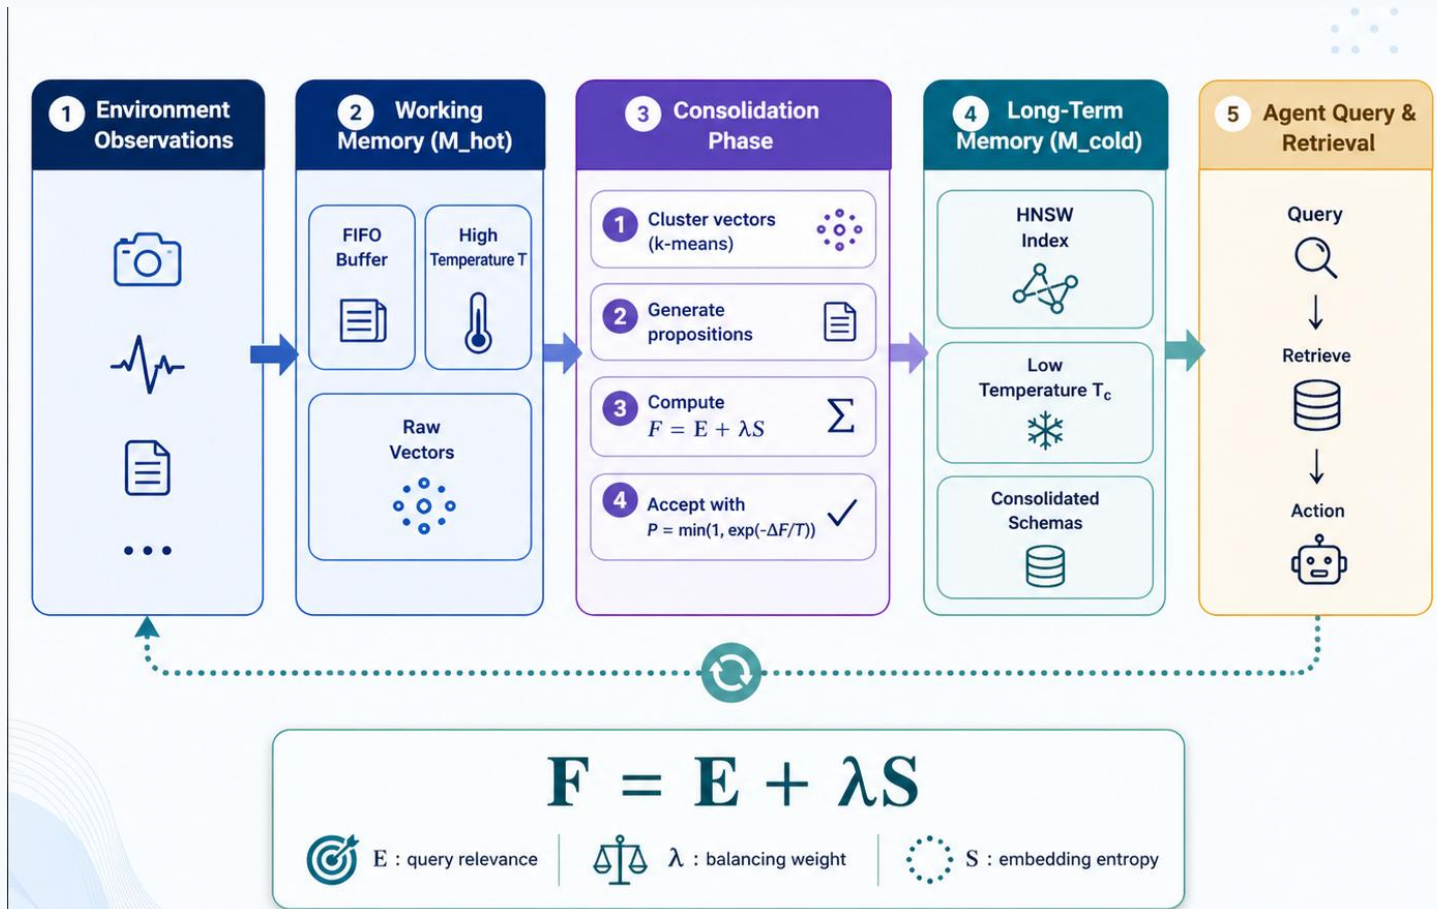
1 Environment Observations

2 Working Memory (M_hot)

FIFO Buffer

High Temperature T

Raw Vectors

3 Consolidation Phase

1 Cluster vectors (k-means)

2 Generate propositions

3 Compute $F = E + \lambda S$

4 Accept with $P = \min(1, \exp(-\Delta F/T))$

4 Long-Term Memory (M_cold)

HNSW Index

Low Temperature $T_c$

Consolidated Schemas

5 Agent Query & Retrieval

Query

Retrieve

Action

$F = E + \lambda S$

E : query relevance

λ : balancing weight

S : embedding entropy